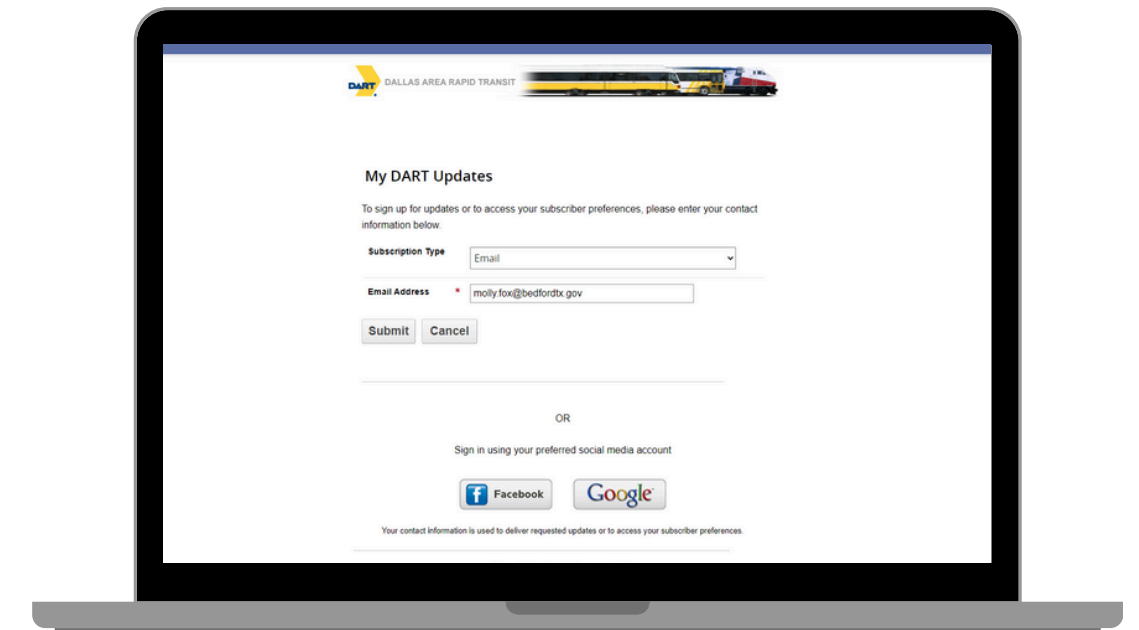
DART DALLAS AREA RAPID TRANSIT

My DART Updates

To sign up for updates or to access your subscriber preferences, please enter your contact information below.

Subscription Type Email

Email Address * molly.fox@bedfordtx.gov

Submit Cancel

OR

Sign in using your preferred social media account

Facebook Google

Your contact information is used to deliver requested updates or to access your subscriber preferences.